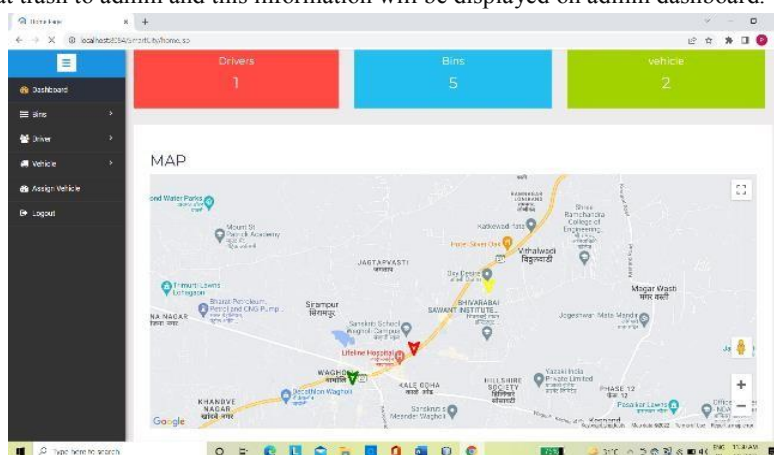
at trash to admin and this information will be displayed on admin dashboard.

Home Page

localhost:8084/SmartCity/home.jsp

Dashboard

Bins

Driver

Vehicle

Assign Vehicle

Logout

Drivers
1

Bins
5

vehicle
2

MAP

Mount St Patrick Academy

JASTAPVASTI

Katkewadi

Vithalwadi

BHIVARABAI SAWANT INSTITUTE

Shree Ramchandra College of Engineering

Bharat Petroleum, Petrol and CNG Pump

Srampur

NA NAGAR

Sanskriti School Wagholi

Lifeline Hospital

Jogeshwari Mata Mandir

Magar Wasti

WAGHOLI

KALE BOHA

HILLSHIRE SOCIETY

Vasavi India Private Limited

PHASE 12

KHANDVE NAGAR

Decathlon Wagholi

Sanskruti Meander Wagholi

Google

Type here to search